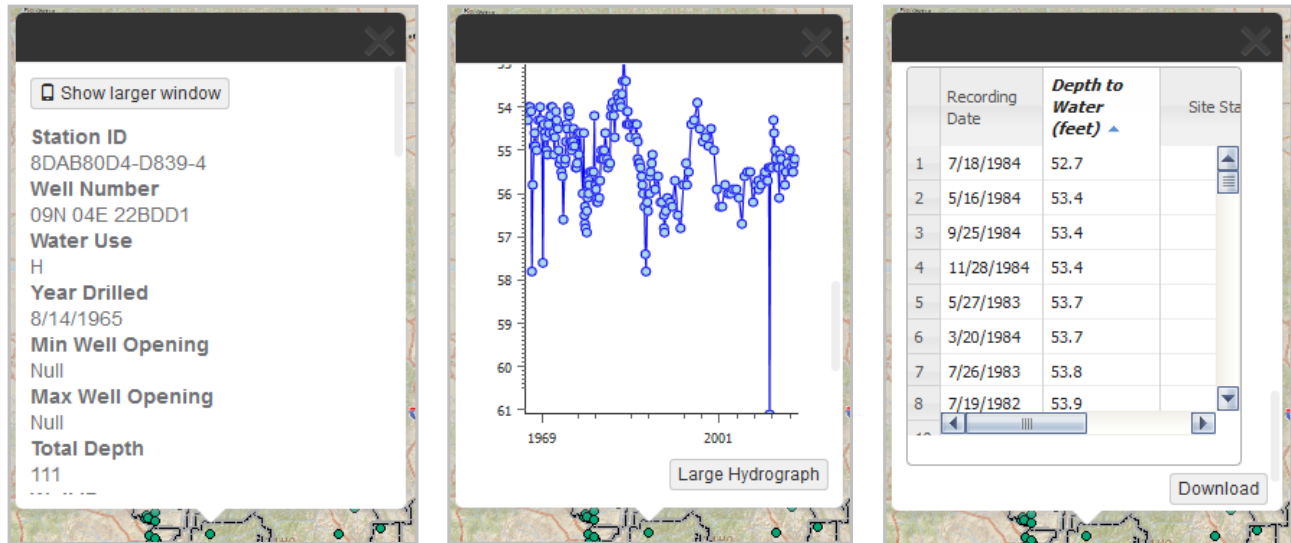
Show larger window

**Station ID**
8DAB80D4-D839-4
**Well Number**
09N 04E 22BDD1
**Water Use**
H
**Year Drilled**
8/14/1965
**Min Well Opening**
Null
**Max Well Opening**
Null
**Total Depth**
111

54
55
56
57
58
59
60
61
1969
2001

Large Hydrograph

|  | Recording Date | *Depth to Water (feet)* | Site Sta |
|---|---|---|---|
| 1 | 7/18/1984 | 52.7 | |
| 2 | 5/16/1984 | 53.4 | |
| 3 | 9/25/1984 | 53.4 | |
| 4 | 11/28/1984 | 53.4 | |
| 5 | 5/27/1983 | 53.7 | |
| 6 | 3/20/1984 | 53.7 | |
| 7 | 7/26/1983 | 53.8 | |
| 8 | 7/19/1982 | 53.9 | |

Download